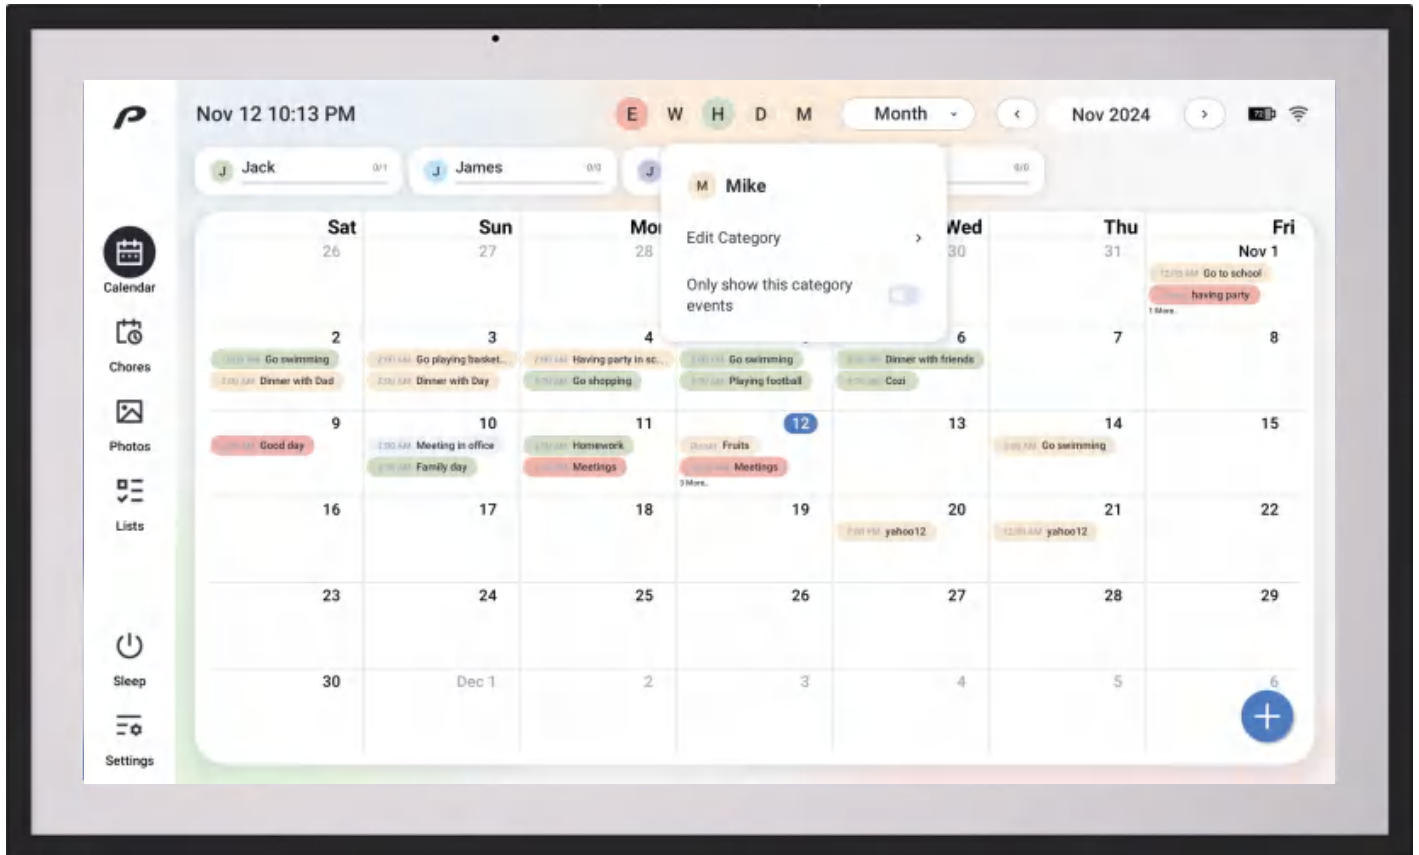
Nov 12 10:13 PM

E W H D M

Month

Nov 2024

J Jack 0/1

J James 0/0

J

0/0

M Mike

Edit Category

Only show this category events

Calendar

Chores

Photos

Lists

Sleep

Settings

| Sat | Sun | Mon | | Wed | Thu | Fri |
|---|---|---|---|---|---|---|
| 26 | 27 | 28 | | 30 | 31 | Nov 1 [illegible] Go to school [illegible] having party 1 More |
| 2 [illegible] Go swimming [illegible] Dinner with Dad | 3 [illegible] Go playing basket... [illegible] Dinner with Day | 4 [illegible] Having party in sc... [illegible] Go shopping | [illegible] Go swimming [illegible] Playing football | 6 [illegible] Dinner with friends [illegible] Cozi | 7 | 8 |
| 9 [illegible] Good day | 10 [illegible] Meeting in office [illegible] Family day | 11 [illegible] Homework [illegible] Meetings | 12 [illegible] Fruits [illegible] Meetings 3 More | 13 | 14 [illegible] Go swimming | 15 |
| 16 | 17 | 18 | 19 | 20 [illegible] yahoo12 | 21 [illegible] yahoo12 | 22 |
| 23 | 24 | 25 | 26 | 27 | 28 | 29 |
| 30 | Dec 1 | 2 | 3 | 4 | 5 | 6 |